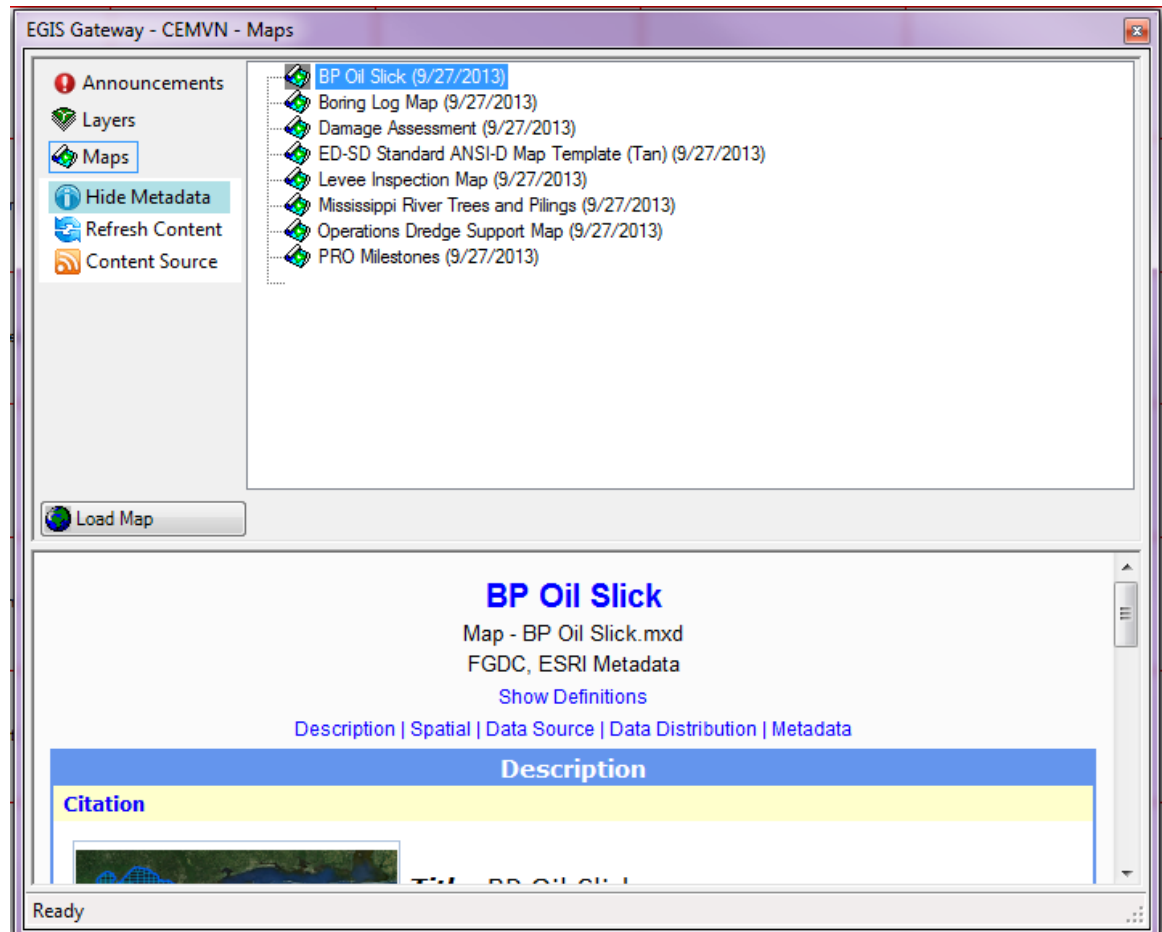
EGIS Gateway - CEMVN - Maps

Announcements
Layers
Maps
Hide Metadata
Refresh Content
Content Source

BP Oil Slick (9/27/2013)
Boring Log Map (9/27/2013)
Damage Assessment (9/27/2013)
ED-SD Standard ANSI-D Map Template (Tan) (9/27/2013)
Levee Inspection Map (9/27/2013)
Mississippi River Trees and Pilings (9/27/2013)
Operations Dredge Support Map (9/27/2013)
PRO Milestones (9/27/2013)

Load Map

BP Oil Slick
Map - BP Oil Slick.mxd
FGDC, ESRI Metadata
Show Definitions
Description | Spatial | Data Source | Data Distribution | Metadata

Description
Citation

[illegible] BP Oil Slick

Ready